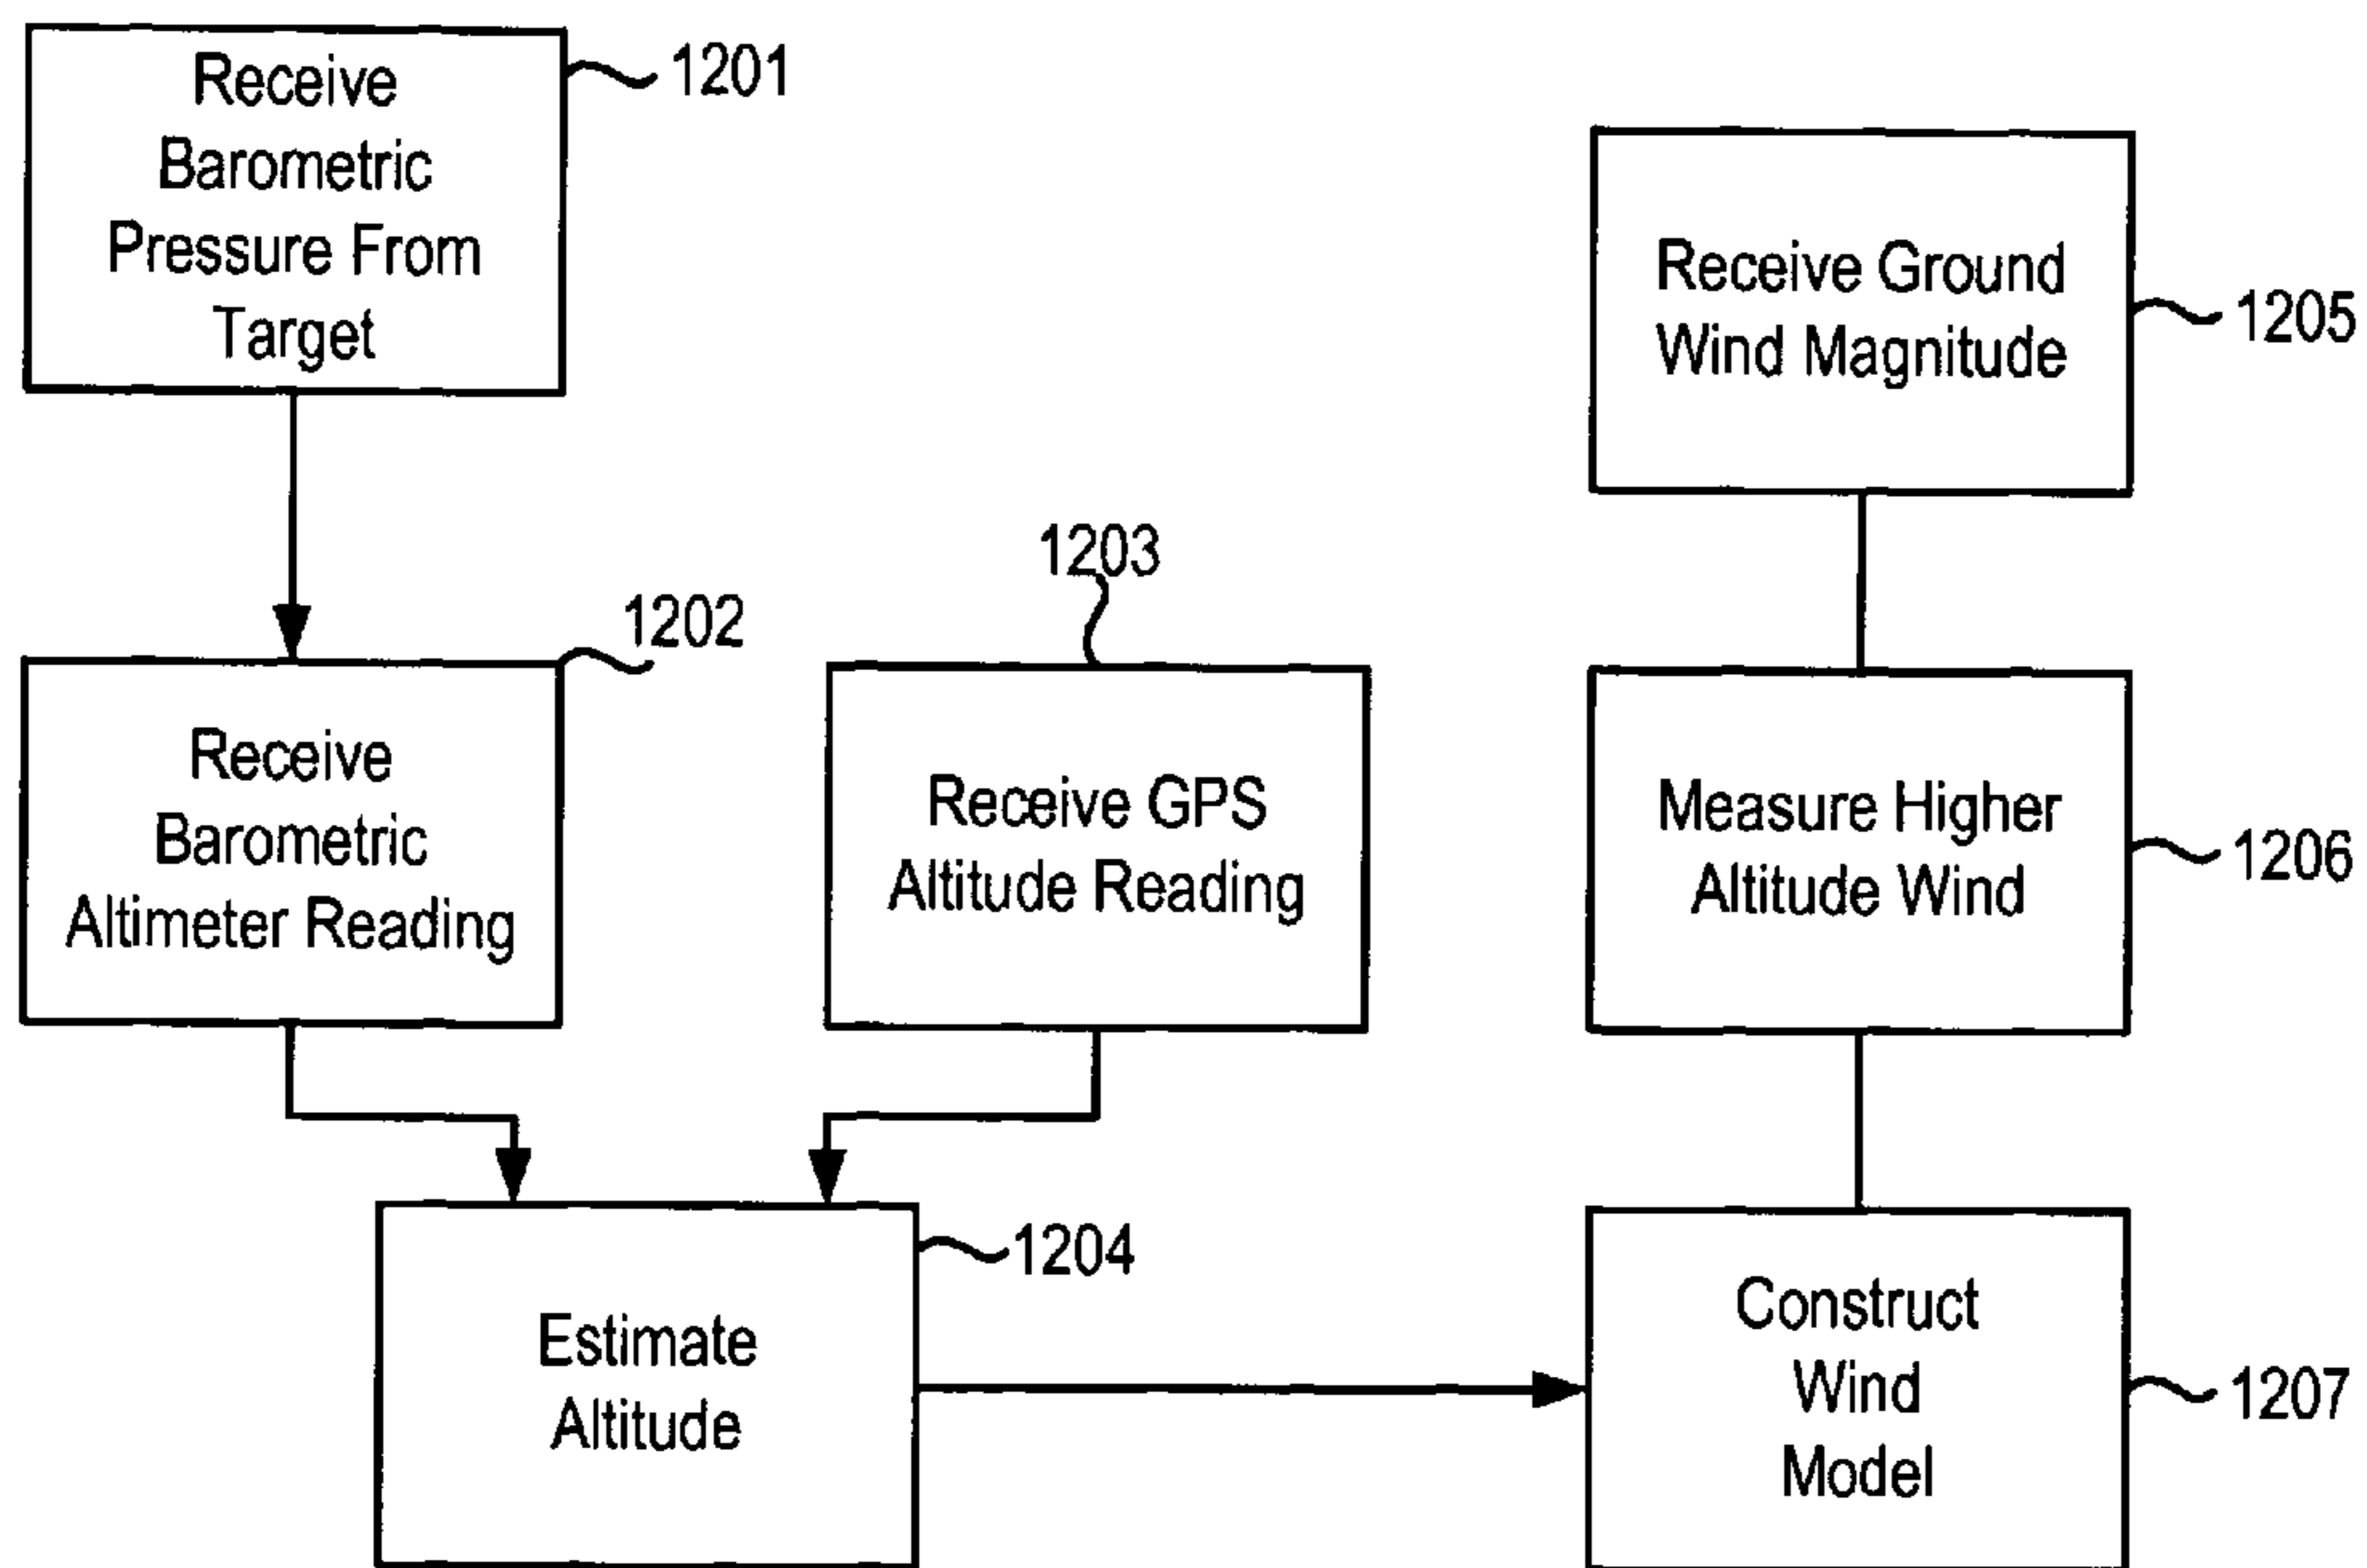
Receive Barometric Pressure From Target
1201

Receive Ground Wind Magnitude
1205

1203

1202

Receive Barometric Altimeter Reading

Receive GPS Altitude Reading

Measure Higher Altitude Wind
1206

Estimate Altitude
1204

Construct Wind Model
1207